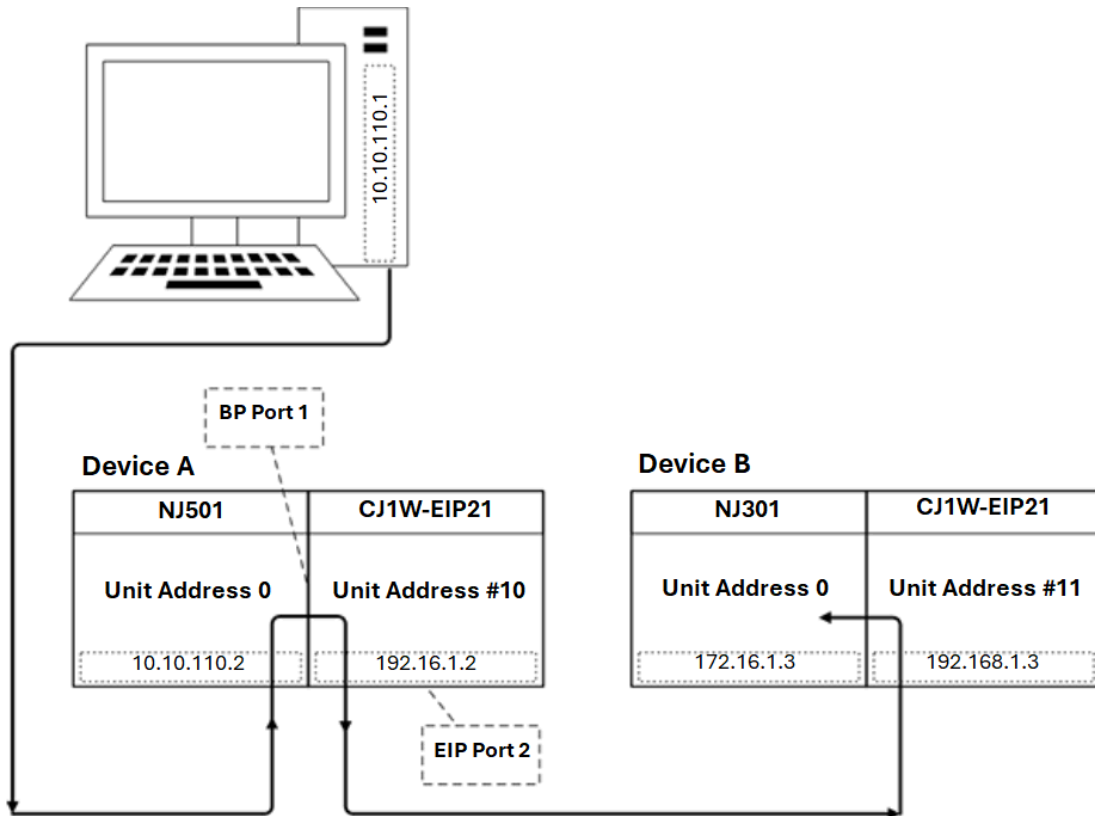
10.10.110.1

BP Port 1

Device A

| NJ501 | CJ1W-EIP21 |
|---|---|
| Unit Address 0 | Unit Address #10 |
| 10.10.110.2 | 192.16.1.2 |

EIP Port 2

Device B

| NJ301 | CJ1W-EIP21 |
|---|---|
| Unit Address 0 | Unit Address #11 |
| 172.16.1.3 | 192.168.1.3 |